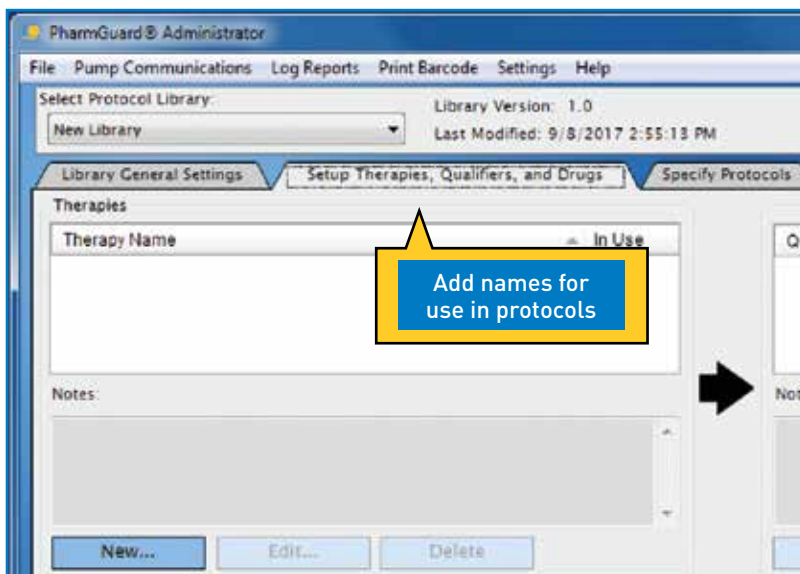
PharmGuard® Administrator

File Pump Communications Log Reports Print Barcode Settings Help

Select Protocol Library:

New Library

Library Version: 1.0

Last Modified: 9/8/2017 2:55:13 PM

Library General Settings

Setup Therapies, Qualifiers, and Drugs

Specify Protocols

Therapies

Therapy Name

In Use

Q

Add names for use in protocols

Notes:

Not

New...

Edit...

Delete